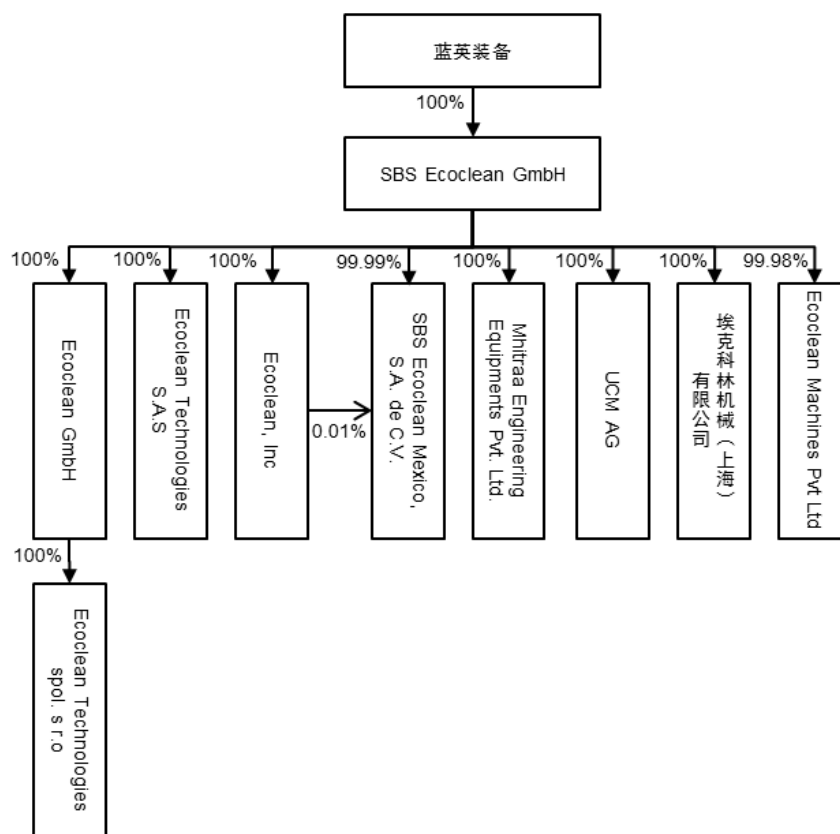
蓝英装备

100%

SBS Ecoclean GmbH

100%

Ecoclean GmbH

100%

Ecoclean Technologies spol. s r.o

100%

Ecoclean Technologies S.A.S

100%

Ecoclean, Inc

0.01%

99.99%

SBS Ecoclean Mexico, S.A. de C.V.

100%

Mhitraa Engineering Equipments Pvt. Ltd.

100%

UCM AG

100%

埃克科林机械（上海）有限公司

99.98%

Ecoclean Machines Pvt Ltd